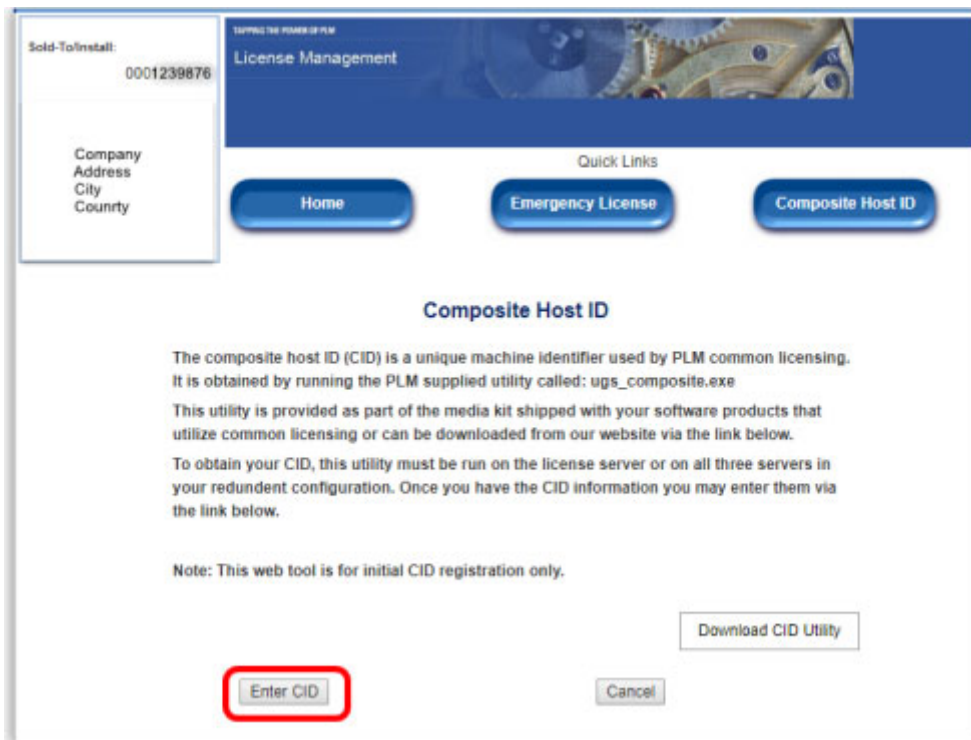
Sold-To/Install:
0001239876

Company
Address
City
Counrty

TAPPING THE POWER OF PLM
License Management

Quick Links

Home

Emergency License

Composite Host ID

Composite Host ID

The composite host ID (CID) is a unique machine identifier used by PLM common licensing. It is obtained by running the PLM supplied utility called: ugs_composite.exe

This utility is provided as part of the media kit shipped with your software products that utilize common licensing or can be downloaded from our website via the link below.

To obtain your CID, this utility must be run on the license server or on all three servers in your redundent configuration. Once you have the CID information you may enter them via the link below.

Note: This web tool is for initial CID registration only.

Download CID Utility

Enter CID

Cancel